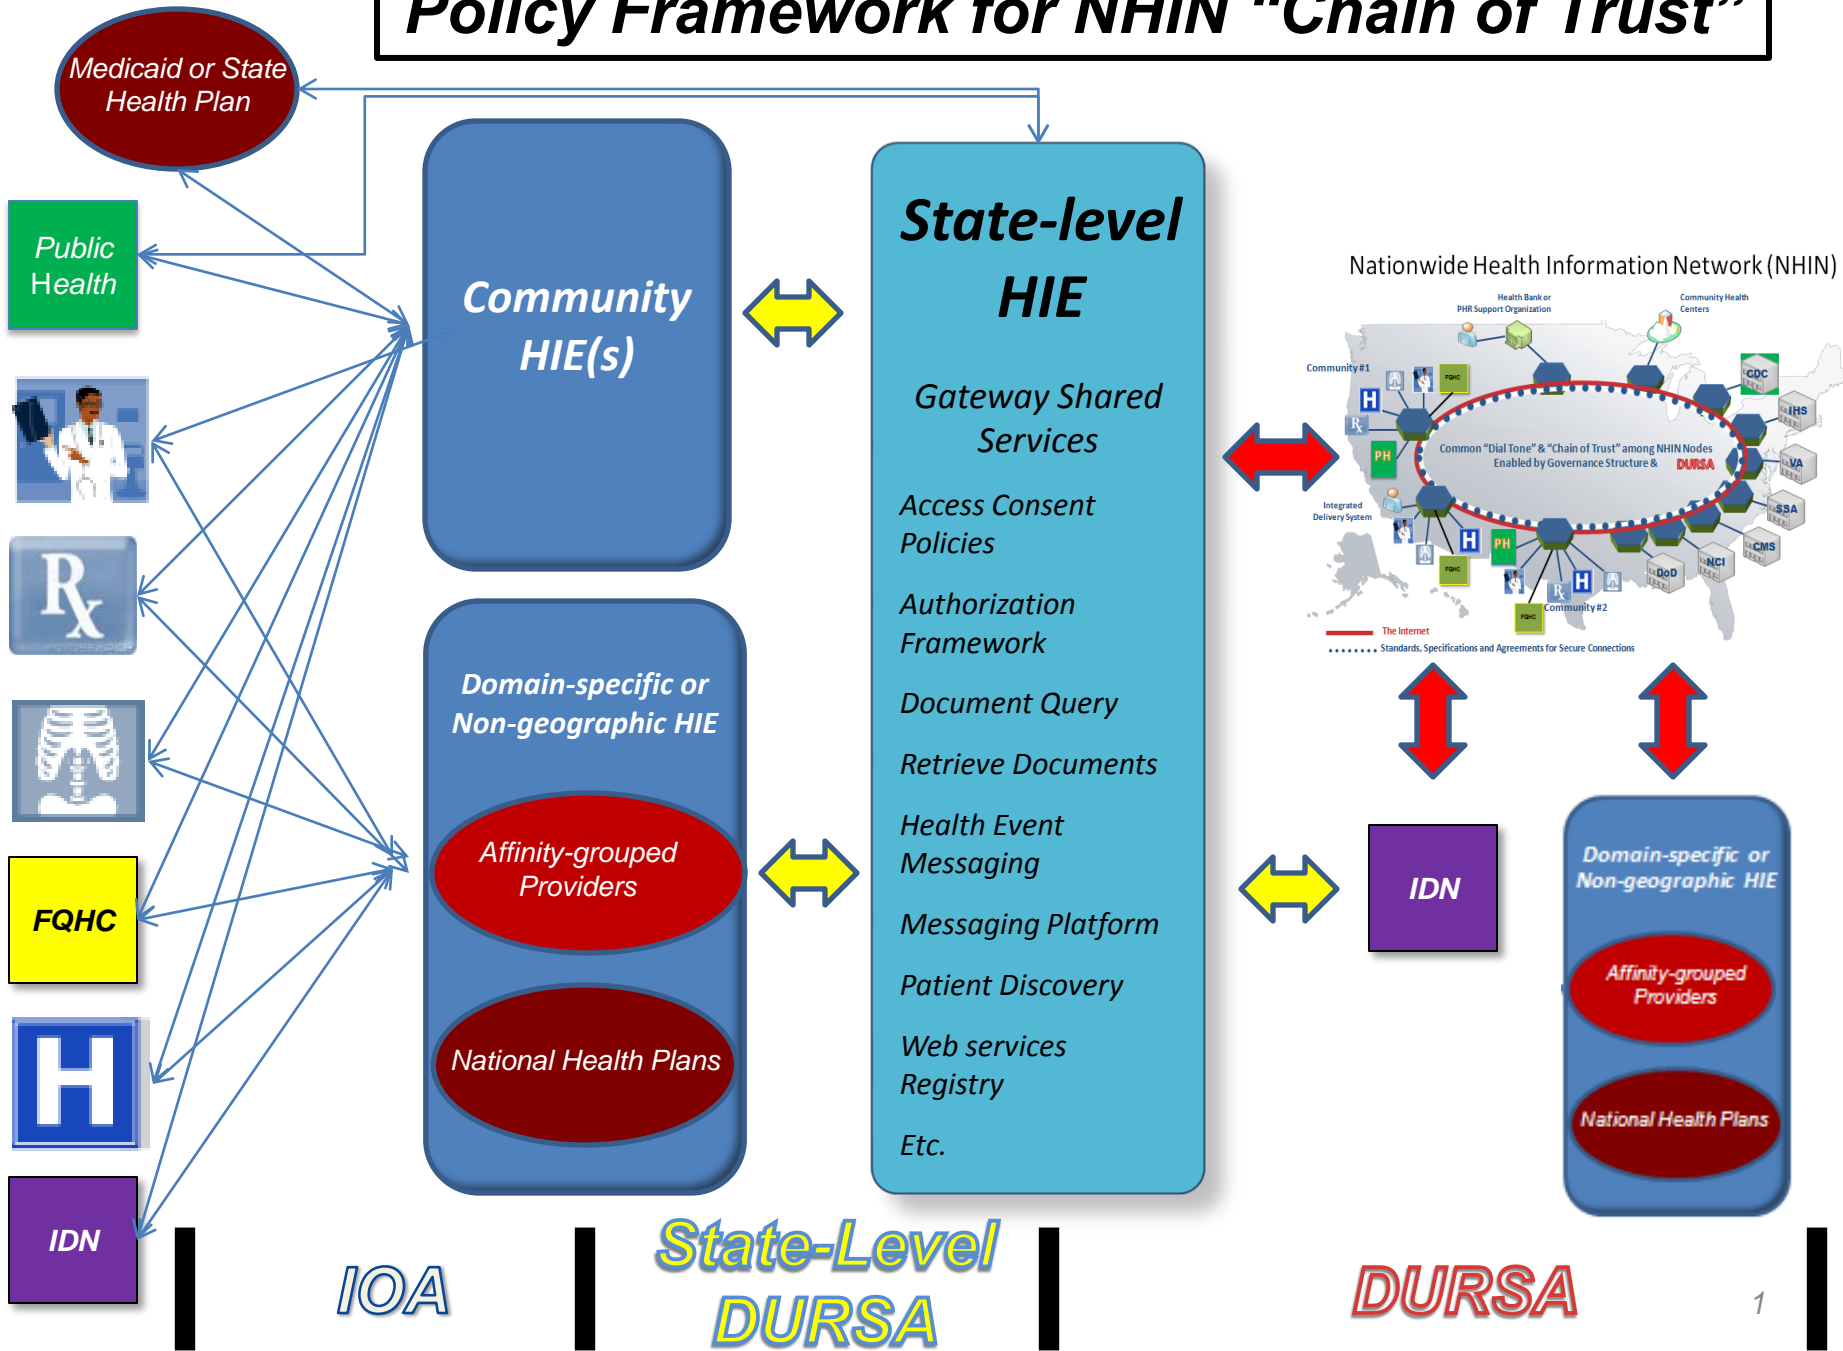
Policy Framework for NHIN "Chain of Trust"

Medicaid or State Health Plan

Public Health

FQHC

IDN

Community HIE(s)

Domain-specific or Non-geographic HIE

Affinity-grouped Providers

National Health Plans

State-level HIE

Gateway Shared Services

Access Consent Policies

Authorization Framework

Document Query

Retrieve Documents

Health Event Messaging

Messaging Platform

Patient Discovery

Web services Registry

Etc.

Nationwide Health Information Network (NHIN)

Health Bank or PHR Support Organization

Community Health Centers

Community #1

CDC

IHS

VA

SSA

CMS

NCI

DoD

Common "Dial Tone" & "Chain of Trust" among NHIN Nodes Enabled by Governance Structure & DURSA

Integrated Delivery System

Community #2

The Internet

Standards, Specifications and Agreements for Secure Connections

IDN

Domain-specific or Non-geographic HIE

Affinity-grouped Providers

National Health Plans

IOA

State-Level DURSA

DURSA

1